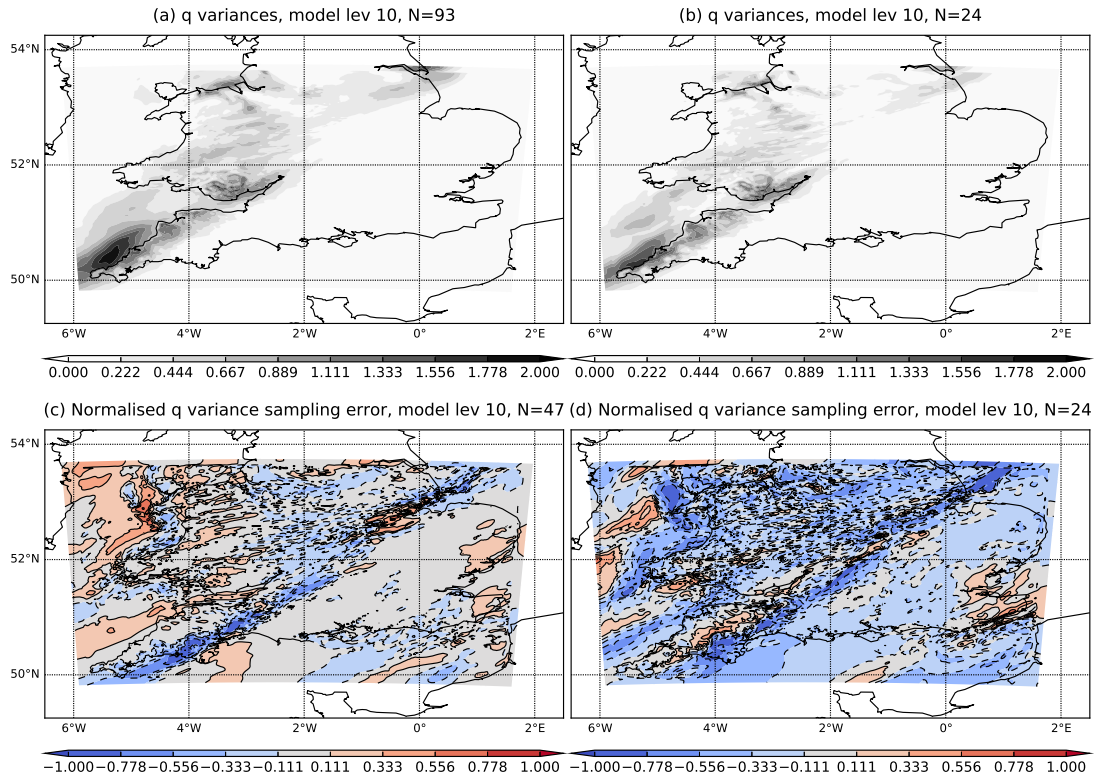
(a) q variances, model lev 10, N=93

54°N
52°N
50°N
6°W 4°W 2°W 0° 2°E

0.000 0.222 0.444 0.667 0.889 1.111 1.333 1.556 1.778 2.000

(b) q variances, model lev 10, N=24

6°W 4°W 2°W 0° 2°E

0.000 0.222 0.444 0.667 0.889 1.111 1.333 1.556 1.778 2.000

(c) Normalised q variance sampling error, model lev 10, N=47

54°N
52°N
50°N
6°W 4°W 2°W 0° 2°E

−1.000 −0.778 −0.556 −0.333 −0.111 0.111 0.333 0.556 0.778 1.000

(d) Normalised q variance sampling error, model lev 10, N=24

6°W 4°W 2°W 0° 2°E

−1.000 −0.778 −0.556 −0.333 −0.111 0.111 0.333 0.556 0.778 1.000